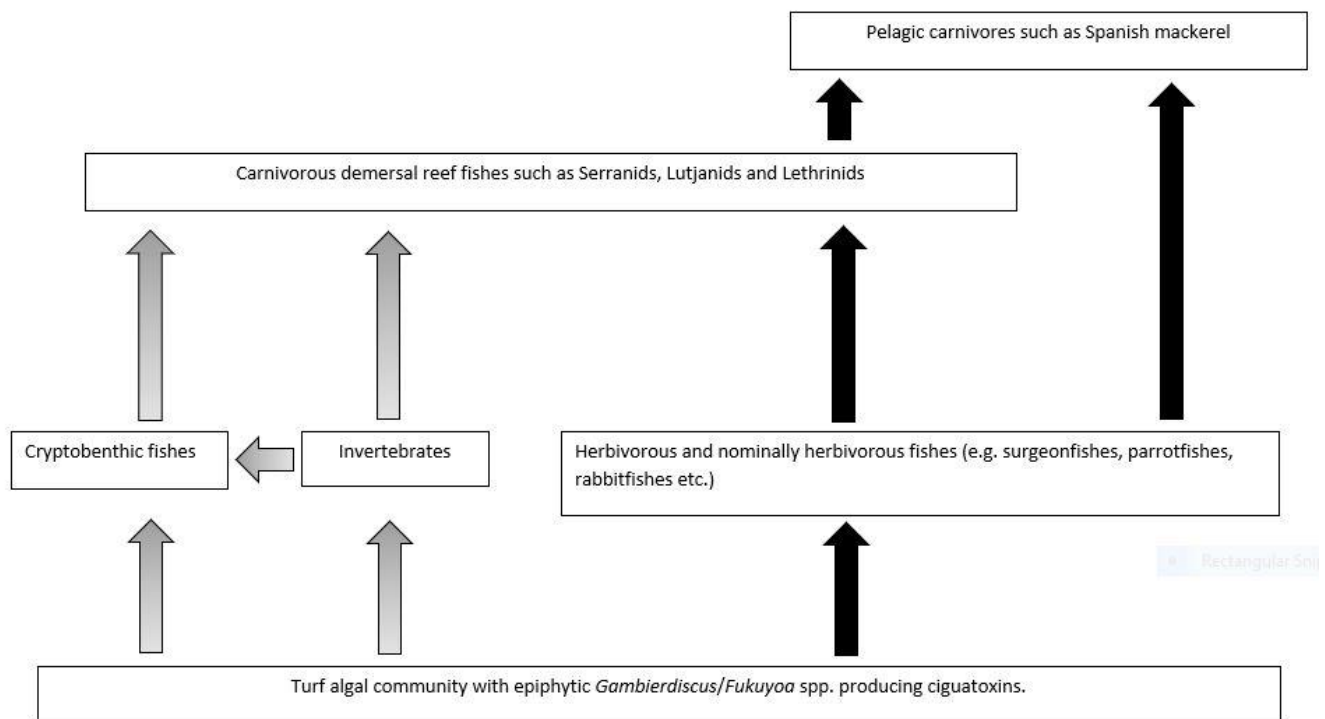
Pelagic carnivores such as Spanish mackerel

Carnivorous demersal reef fishes such as Serranids, Lutjanids and Lethrinids

Cryptobenthic fishes

Invertebrates

Herbivorous and nominally herbivorous fishes (e.g. surgeonfishes, parrotfishes, rabbitfishes etc.)

Rectangular Sni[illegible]

Turf algal community with epiphytic Gambierdiscus/Fukuyoa spp. producing ciguatoxins.